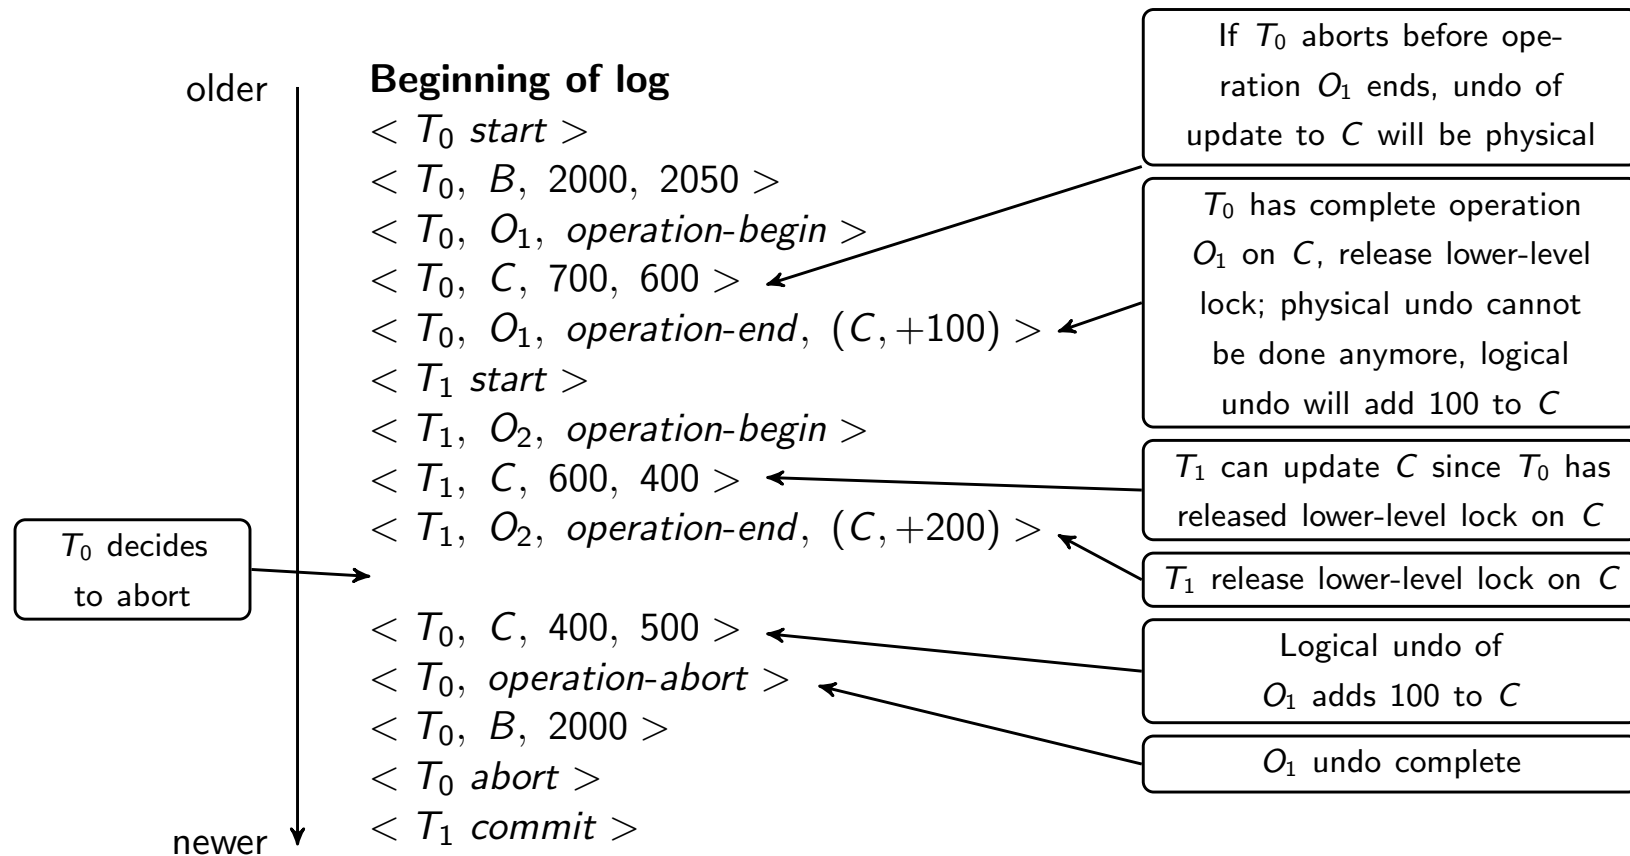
older

Beginning of log

$< T_0$ start $>$

$< T_0, B, 2000, 2050 >$

$< T_0, O_1,$ operation-begin $>$

$< T_0, C, 700, 600 >$

$< T_0, O_1,$ operation-end, $(C, +100) >$

$< T_1$ start $>$

$< T_1, O_2,$ operation-begin $>$

$< T_1, C, 600, 400 >$

$< T_1, O_2,$ operation-end, $(C, +200) >$

$< T_0, C, 400, 500 >$

$< T_0,$ operation-abort $>$

$< T_0, B, 2000 >$

$< T_0$ abort $>$

$< T_1$ commit $>$

newer

$T_0$ decides to abort

If $T_0$ aborts before operation $O_1$ ends, undo of update to $C$ will be physical

$T_0$ has complete operation $O_1$ on $C$, release lower-level lock; physical undo cannot be done anymore, logical undo will add 100 to $C$

$T_1$ can update $C$ since $T_0$ has released lower-level lock on $C$

$T_1$ release lower-level lock on $C$

Logical undo of $O_1$ adds 100 to $C$

$O_1$ undo complete